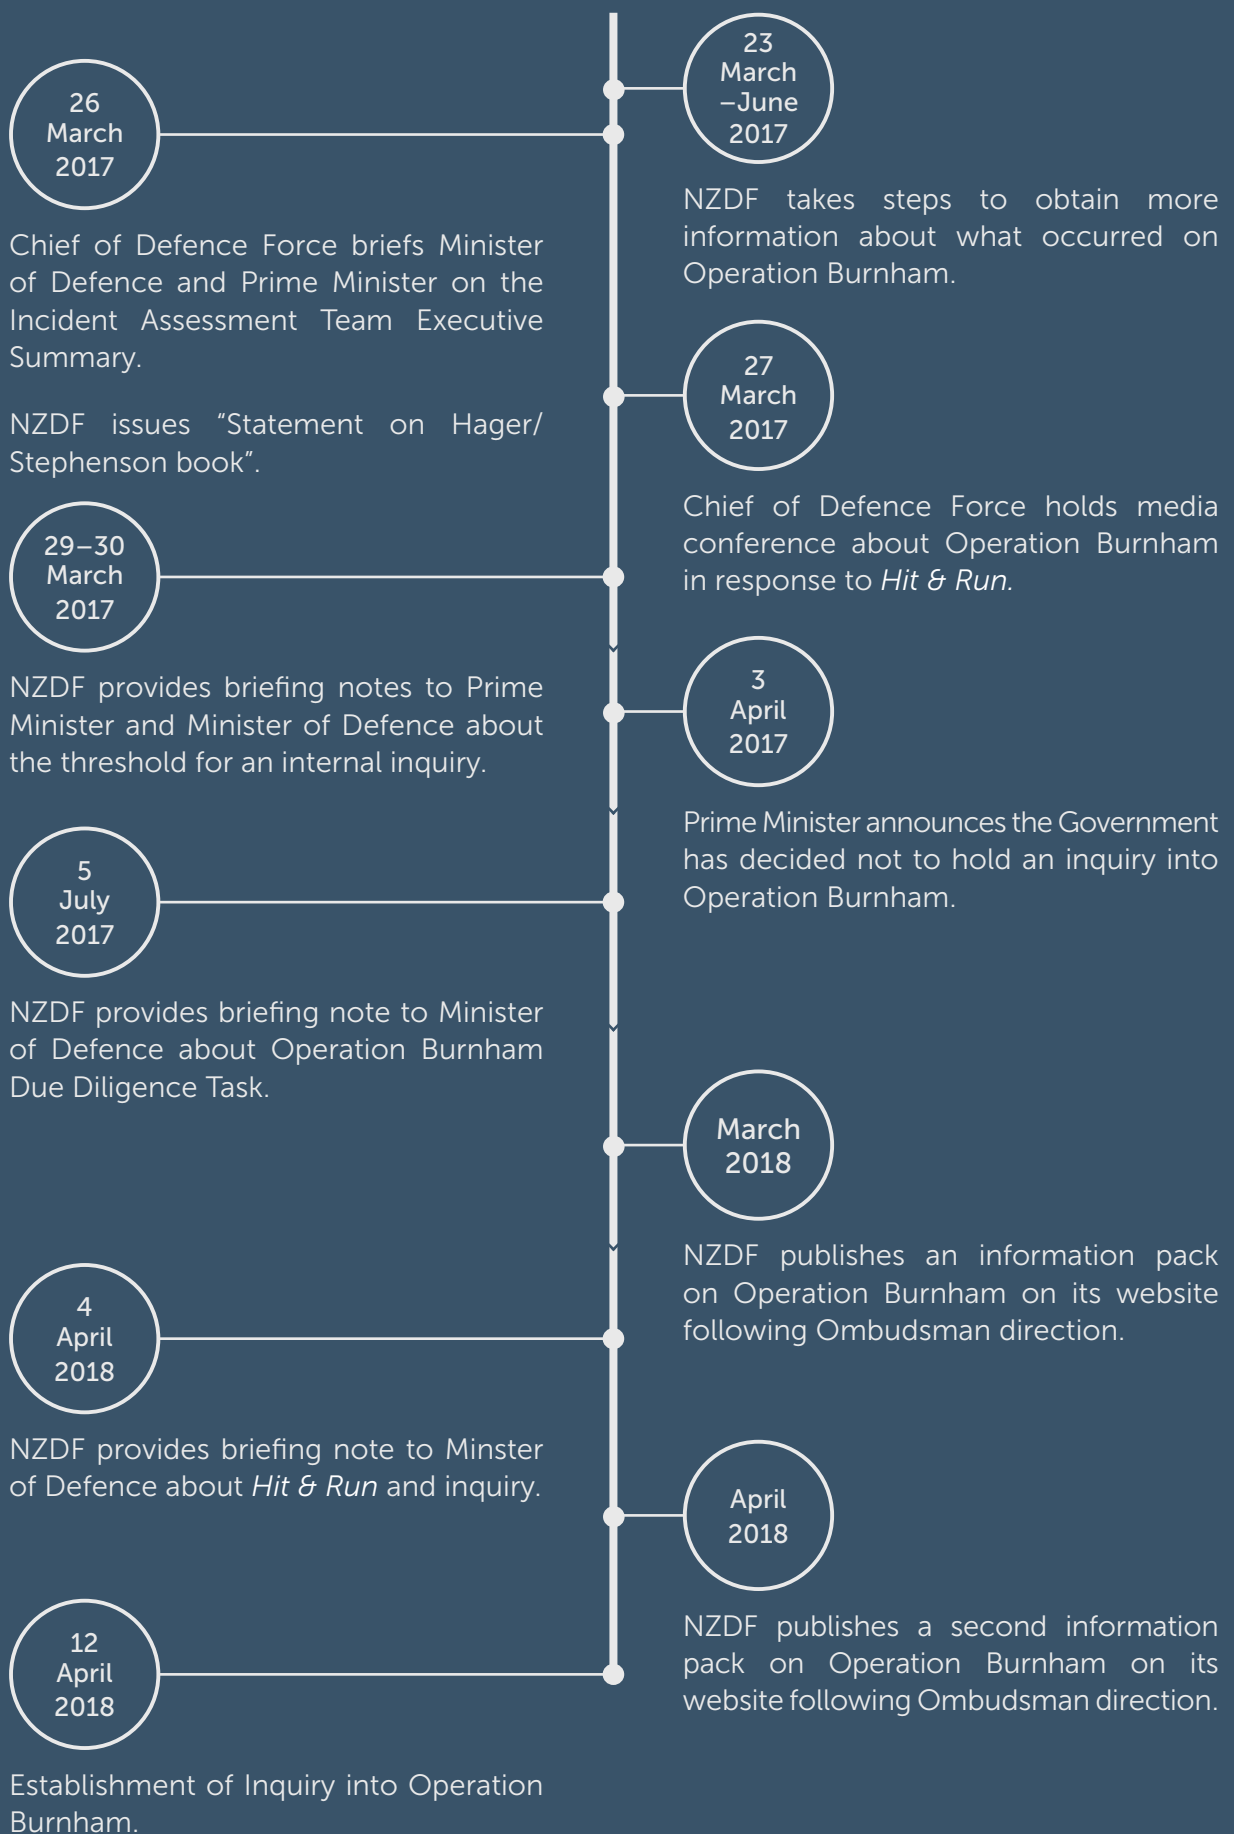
23 March –June 2017

NZDF takes steps to obtain more information about what occurred on Operation Burnham.

26 March 2017

Chief of Defence Force briefs Minister of Defence and Prime Minister on the Incident Assessment Team Executive Summary.

NZDF issues "Statement on Hager/ Stephenson book".

27 March 2017

Chief of Defence Force holds media conference about Operation Burnham in response to *Hit & Run.*

29–30 March 2017

NZDF provides briefing notes to Prime Minister and Minister of Defence about the threshold for an internal inquiry.

3 April 2017

Prime Minister announces the Government has decided not to hold an inquiry into Operation Burnham.

5 July 2017

NZDF provides briefing note to Minister of Defence about Operation Burnham Due Diligence Task.

March 2018

NZDF publishes an information pack on Operation Burnham on its website following Ombudsman direction.

4 April 2018

NZDF provides briefing note to Minster of Defence about *Hit & Run* and inquiry.

April 2018

NZDF publishes a second information pack on Operation Burnham on its website following Ombudsman direction.

12 April 2018

Establishment of Inquiry into Operation Burnham.